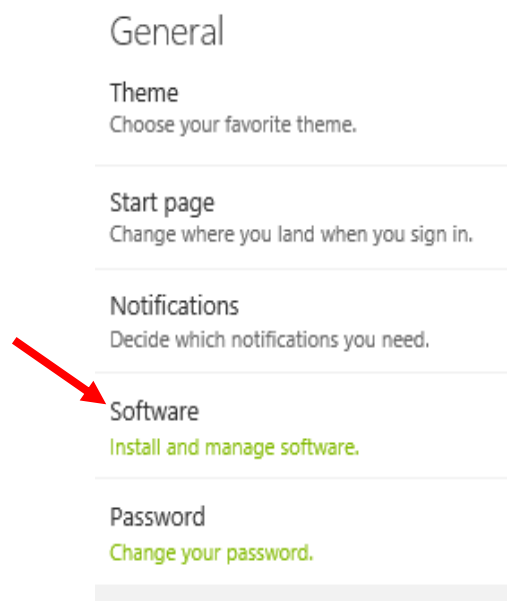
General

Theme
Choose your favorite theme.

Start page
Change where you land when you sign in.

Notifications
Decide which notifications you need.

Software
Install and manage software.

Password
Change your password.